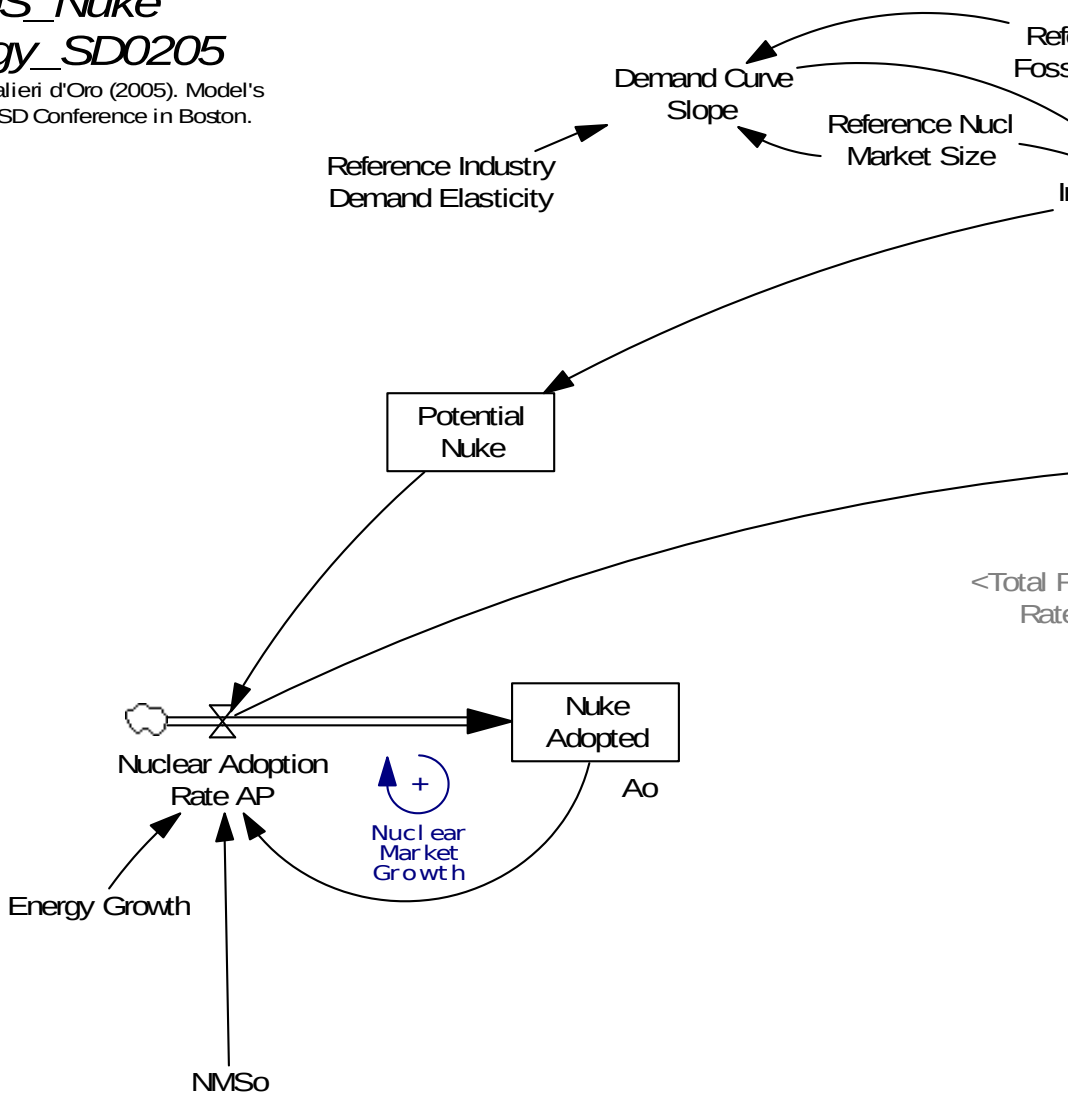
S_Nuke
gy_SD0205
alieri d'Oro (2005). Model's
SD Conference in Boston.

Demand Curve Slope

Refe
Foss

Reference Nucl Market Size

In

Reference Industry Demand Elasticity

Potential Nuke

<Total F
Rate

Nuke Adopted

Ao

Nuclear Adoption Rate AP

+

Nuclear Market Growth

Energy Growth

NMSo